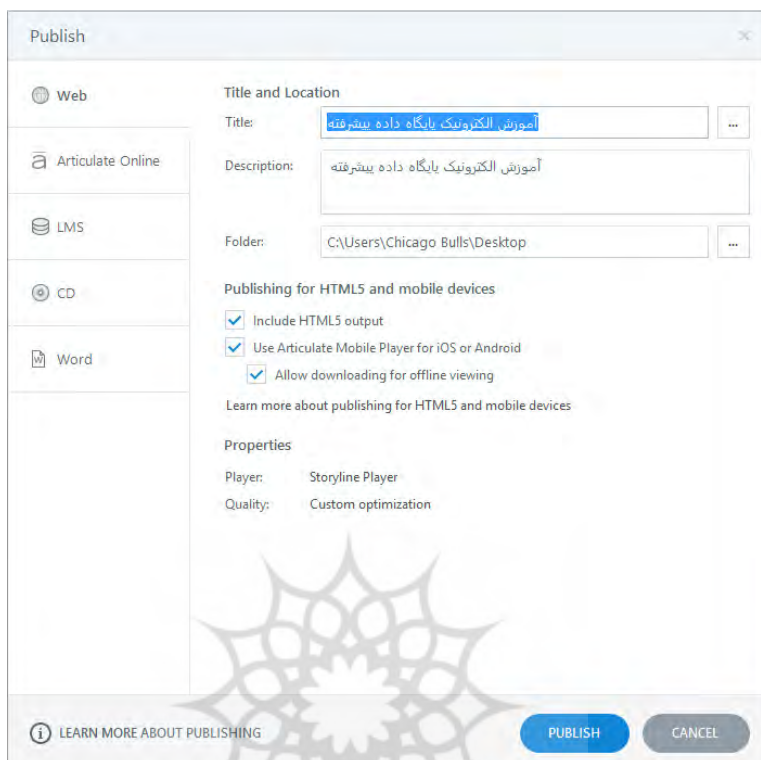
Publish

Web

Articulate Online

LMS

CD

Word

Title and Location

Title: آموزش الکترونیک پایگاه داده پیشرفته ...

Description: آموزش الکترونیک پایگاه داده پیشرفته

Folder: C:\Users\Chicago Bulls\Desktop ...

Publishing for HTML5 and mobile devices

Include HTML5 output

Use Articulate Mobile Player for iOS or Android

Allow downloading for offline viewing

Learn more about publishing for HTML5 and mobile devices

Properties

Player: Storyline Player

Quality: Custom optimization

LEARN MORE ABOUT PUBLISHING

PUBLISH

CANCEL